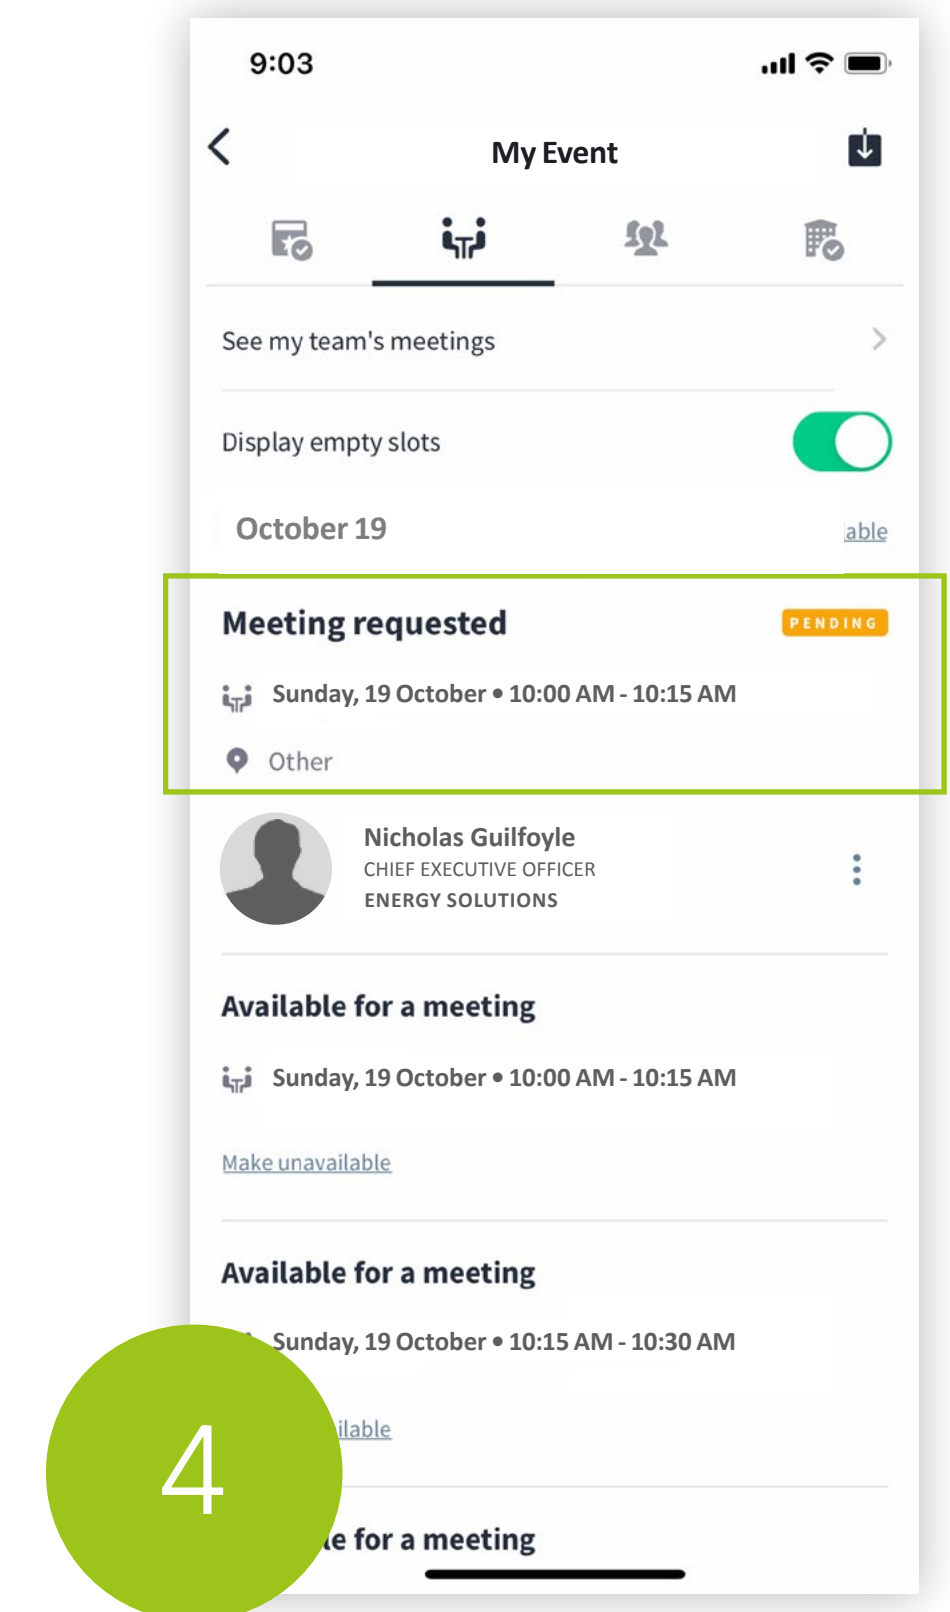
9:03

My Event

See my team's meetings

Display empty slots

October 19

able

Meeting requested

PENDING

Sunday, 19 October • 10:00 AM - 10:15 AM

Other

Nicholas Guilfoyle
CHIEF EXECUTIVE OFFICER
ENERGY SOLUTIONS

Available for a meeting

Sunday, 19 October • 10:00 AM - 10:15 AM

Make unavailable

Available for a meeting

Sunday, 19 October • 10:15 AM - 10:30 AM

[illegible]ilable

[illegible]e for a meeting

4